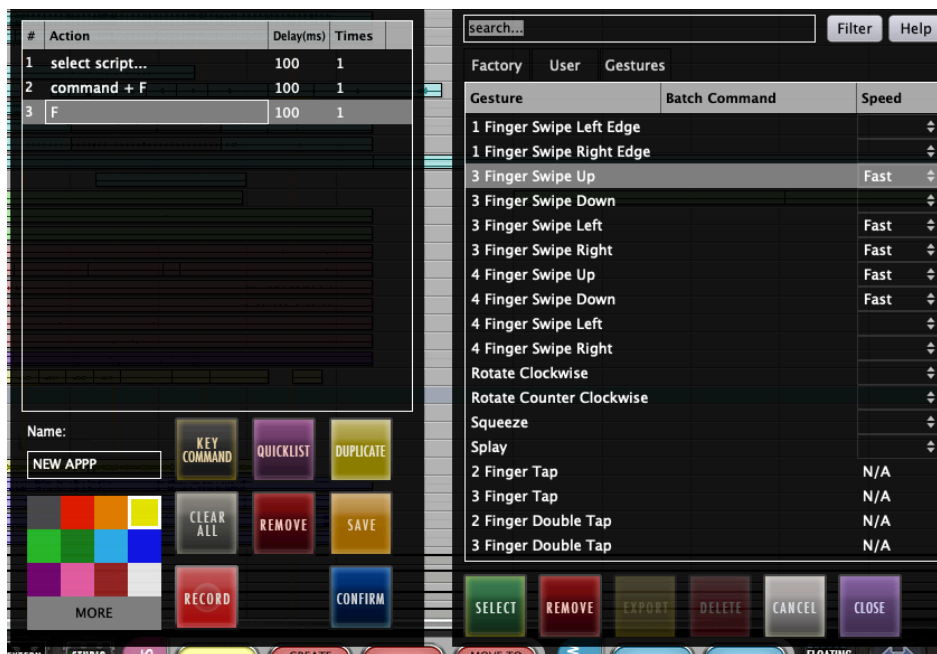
| # | Action | Delay(ms) | Times |
|---|---|---|---|
| 1 | select script... | 100 | 1 |
| 2 | command + F | 100 | 1 |
| 3 | F | 100 | 1 |

Name:

NEW APPP

KEY COMMAND
QUICKLIST
DUPLICATE
CLEAR ALL
REMOVE
SAVE
MORE
RECORD
CONFIRM

search...

Filter
Help

Factory
User
Gestures

| Gesture | Batch Command | Speed |
|---|---|---|
| 1 Finger Swipe Left Edge | | |
| 1 Finger Swipe Right Edge | | |
| 3 Finger Swipe Up | | Fast |
| 3 Finger Swipe Down | | |
| 3 Finger Swipe Left | | Fast |
| 3 Finger Swipe Right | | Fast |
| 4 Finger Swipe Up | | Fast |
| 4 Finger Swipe Down | | Fast |
| 4 Finger Swipe Left | | |
| 4 Finger Swipe Right | | |
| Rotate Clockwise | | |
| Rotate Counter Clockwise | | |
| Squeeze | | |
| Splay | | |
| 2 Finger Tap | | N/A |
| 3 Finger Tap | | N/A |
| 2 Finger Double Tap | | N/A |
| 3 Finger Double Tap | | N/A |

SELECT
REMOVE
EXPORT
DELETE
CANCEL
CLOSE